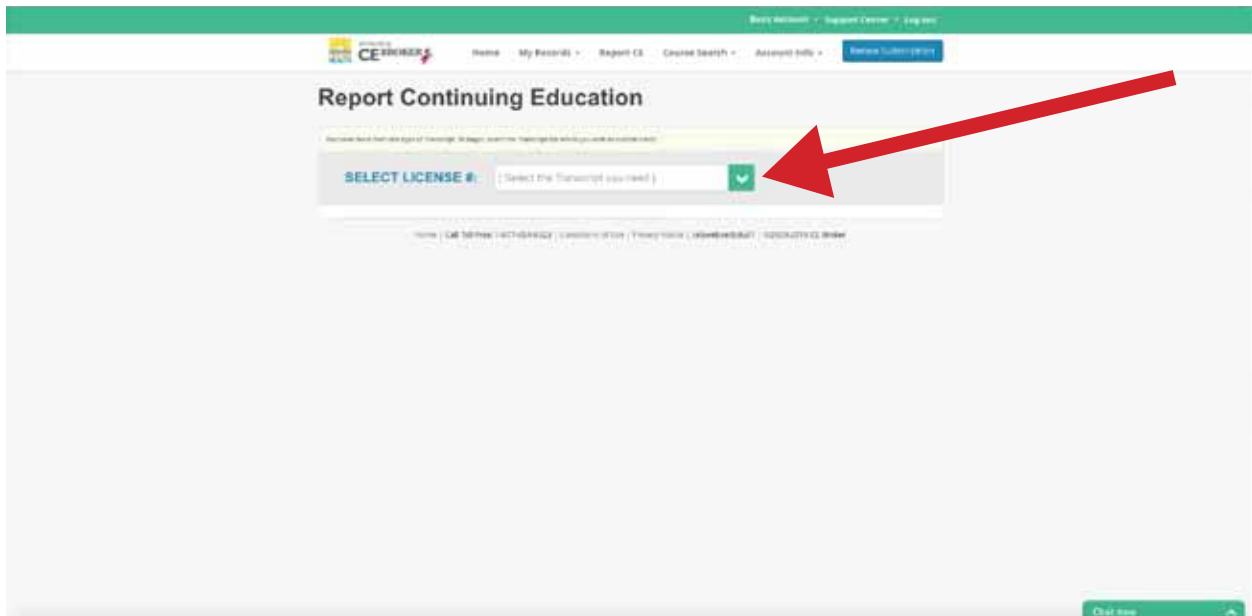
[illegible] · Support Center · Log out

CE BROKER

Home My Records ▾ Report CE Course Search ▾ Account Info ▾ Renew Subscription

Report Continuing Education

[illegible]

SELECT LICENSE #: [ Select the Transcript you need ]

Home | Call Toll Free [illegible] | Conditions of Use | Privacy Notice | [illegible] | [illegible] CE Broker

Chat now